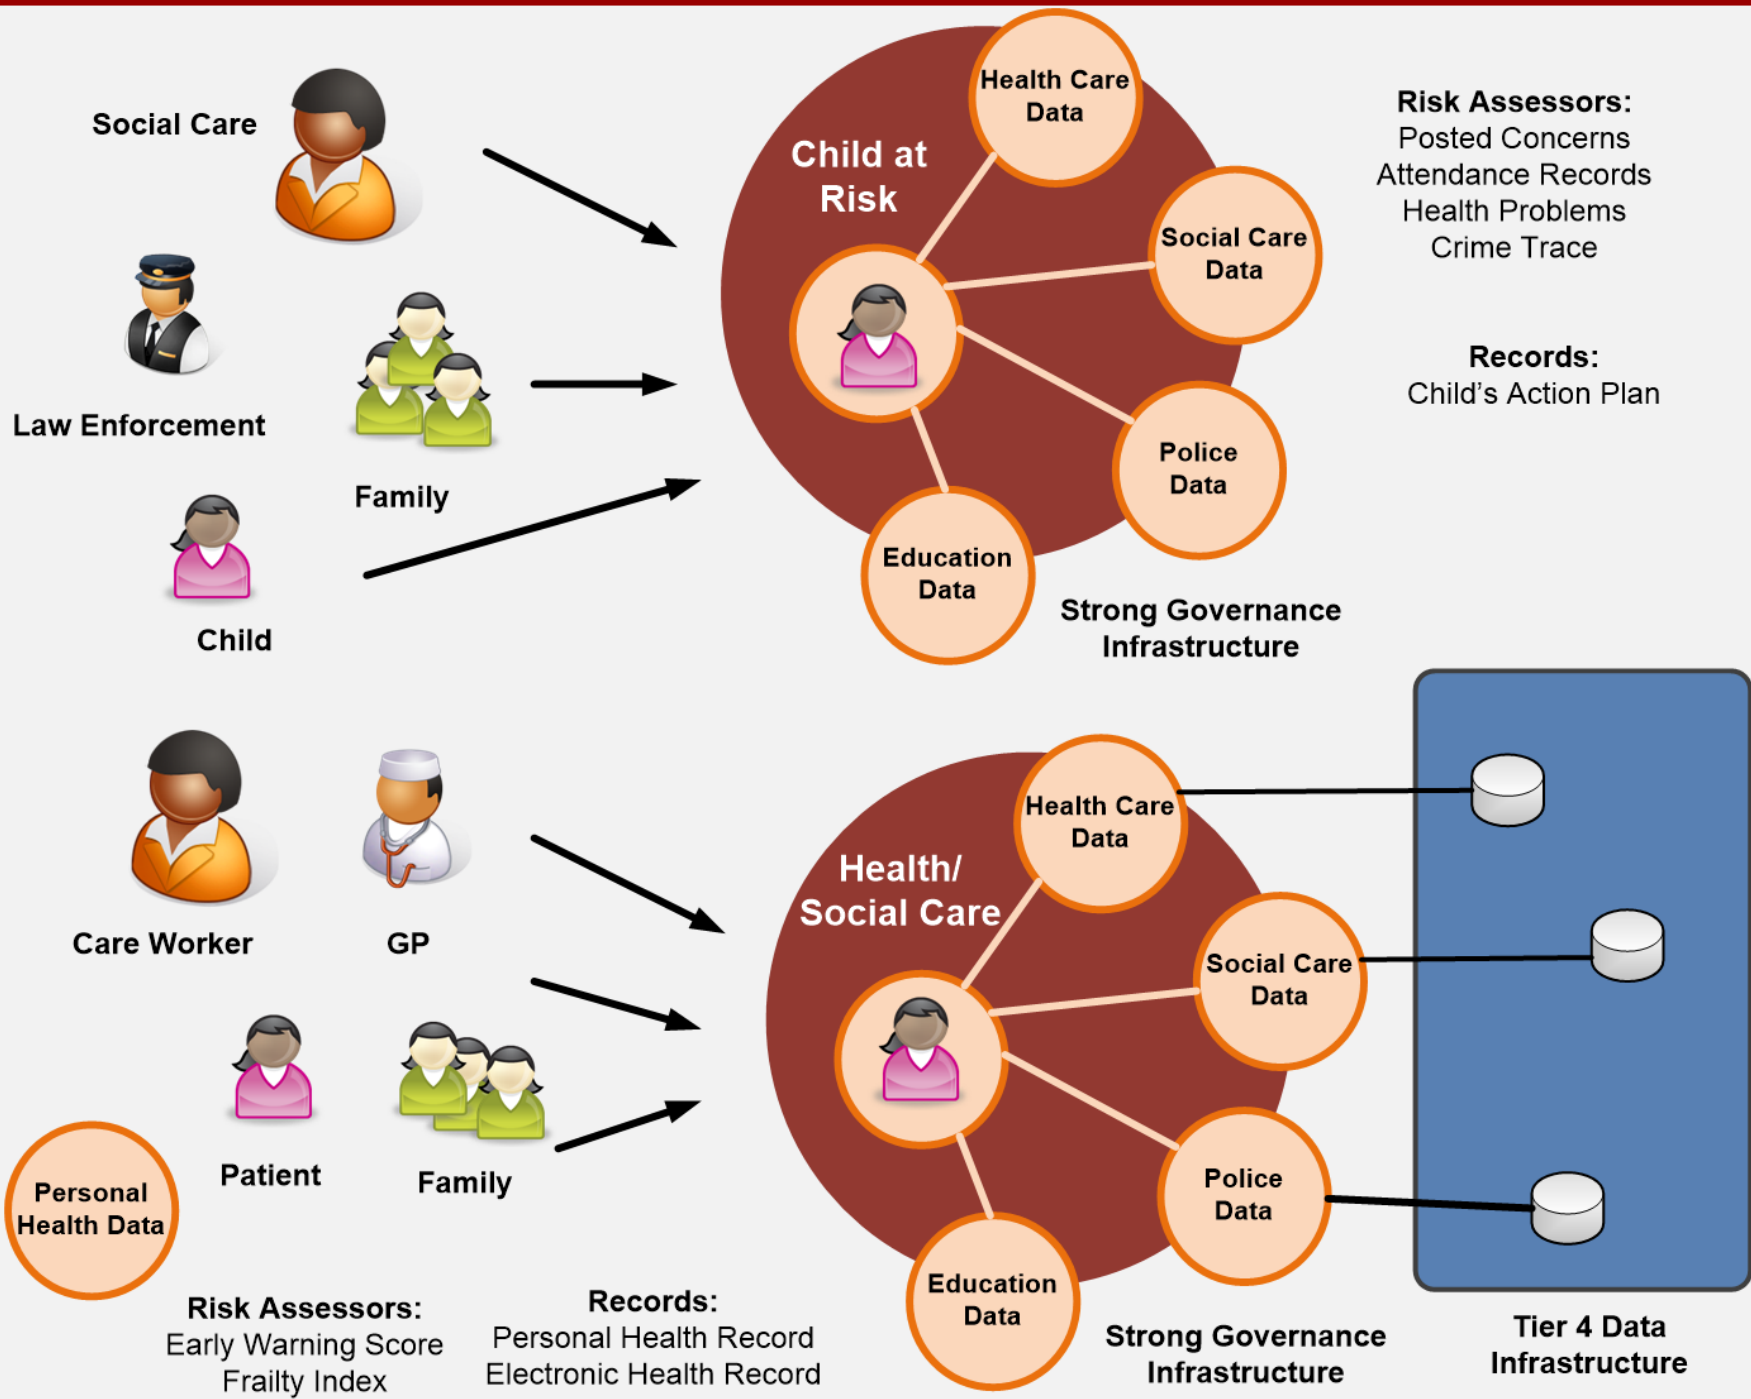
Social Care

Law Enforcement

Family

Child

Child at Risk

Health Care Data

Social Care Data

Police Data

Education Data

Strong Governance Infrastructure

Risk Assessors:
Posted Concerns
Attendance Records
Health Problems
Crime Trace

Records:
Child's Action Plan

Care Worker

GP

Patient

Family

Personal Health Data

Health/ Social Care

Health Care Data

Social Care Data

Police Data

Education Data

Risk Assessors:
Early Warning Score
Frailty Index

Records:
Personal Health Record
Electronic Health Record

Strong Governance Infrastructure

Tier 4 Data Infrastructure